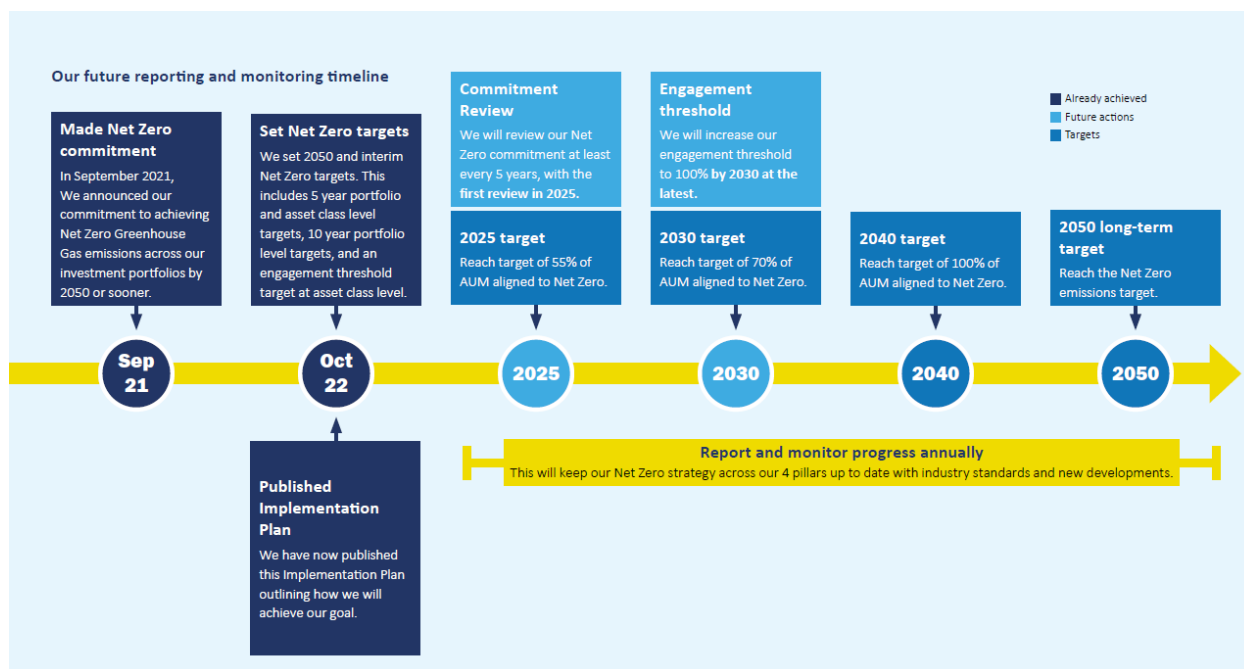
Our future reporting and monitoring timeline

Already achieved
Future actions
Targets

Made Net Zero commitment
In September 2021, We announced our commitment to achieving Net Zero Greenhouse Gas emissions across our investment portfolios by 2050 or sooner.

Set Net Zero targets
We set 2050 and interim Net Zero targets. This includes 5 year portfolio and asset class level targets, 10 year portfolio level targets, and an engagement threshold target at asset class level.

Commitment Review
We will review our Net Zero commitment at least every 5 years, with the first review in 2025.

2025 target
Reach target of 55% of AUM aligned to Net Zero.

Engagement threshold
We will increase our engagement threshold to 100% by 2030 at the latest.

2030 target
Reach target of 70% of AUM aligned to Net Zero.

2040 target
Reach target of 100% of AUM aligned to Net Zero.

2050 long-term target
Reach the Net Zero emissions target.

Sep 21

Oct 22

2025

2030

2040

2050

Published Implementation Plan
We have now published this Implementation Plan outlining how we will achieve our goal.

Report and monitor progress annually
This will keep our Net Zero strategy across our 4 pillars up to date with industry standards and new developments.